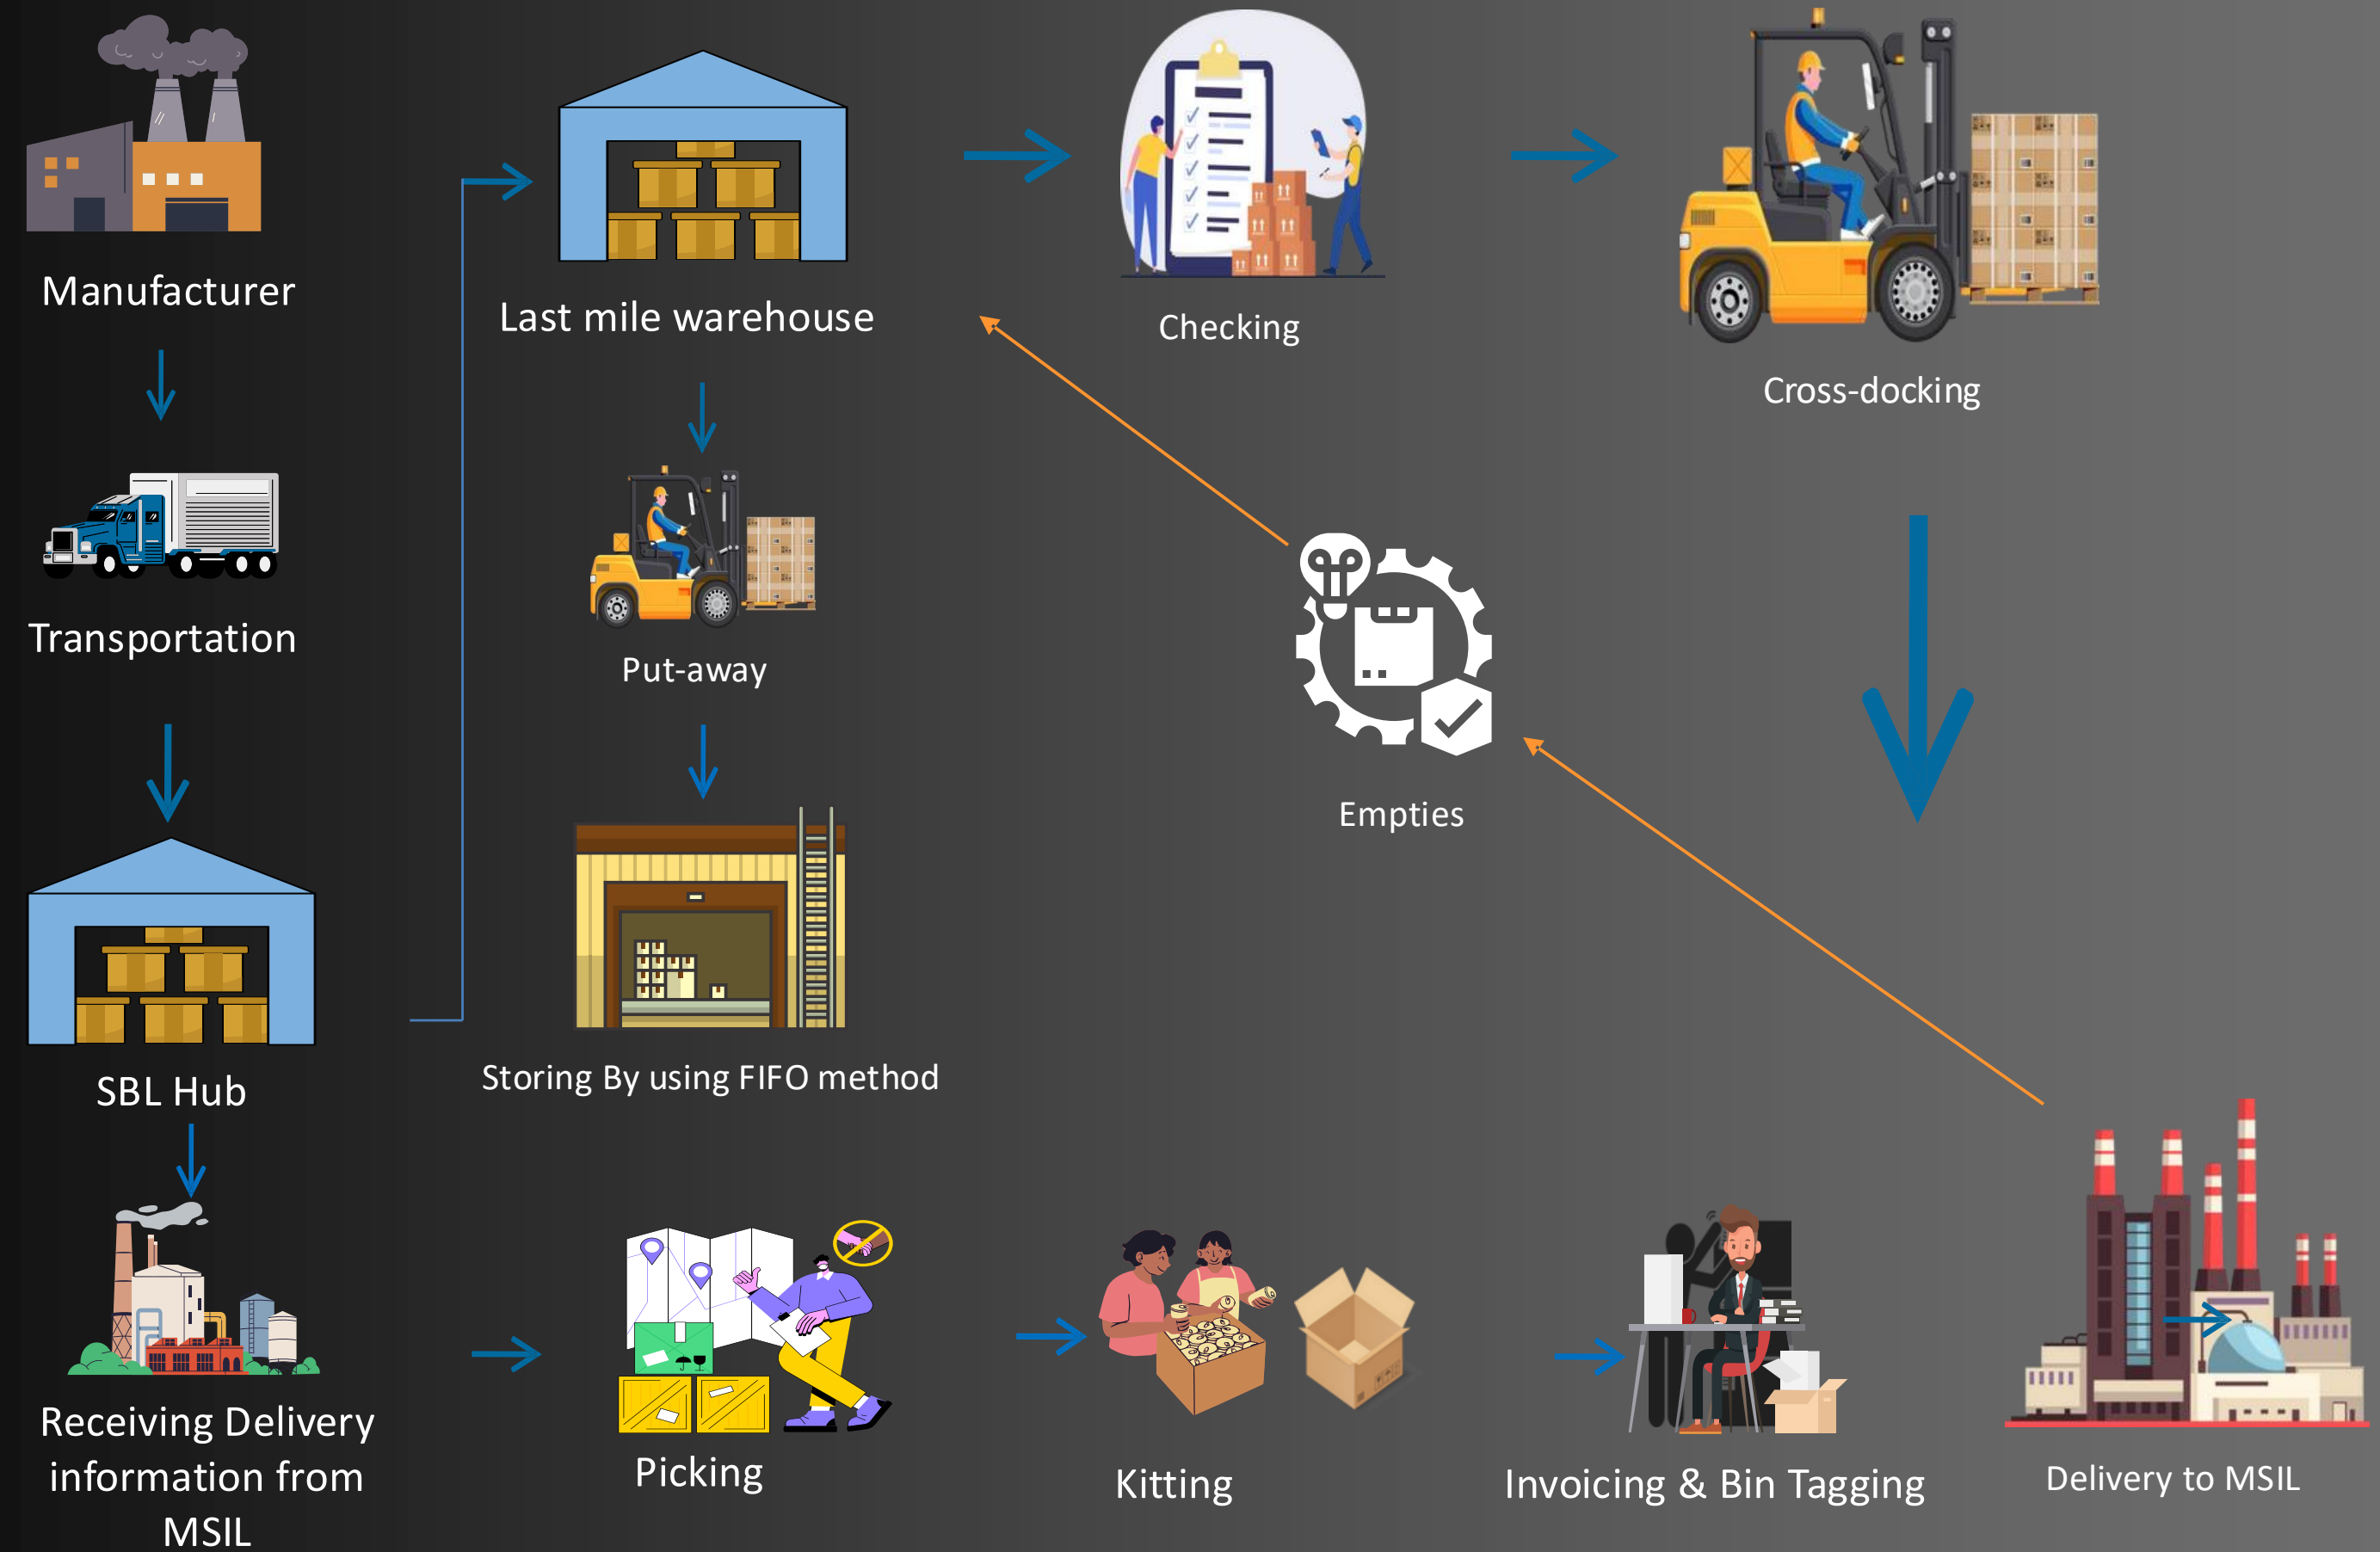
Manufacturer

Transportation

SBL Hub

Receiving Delivery information from MSIL

Last mile warehouse

Put-away

Storing By using FIFO method

Checking

Cross-docking

Empties

Picking

Kitting

Invoicing & Bin Tagging

Delivery to MSIL